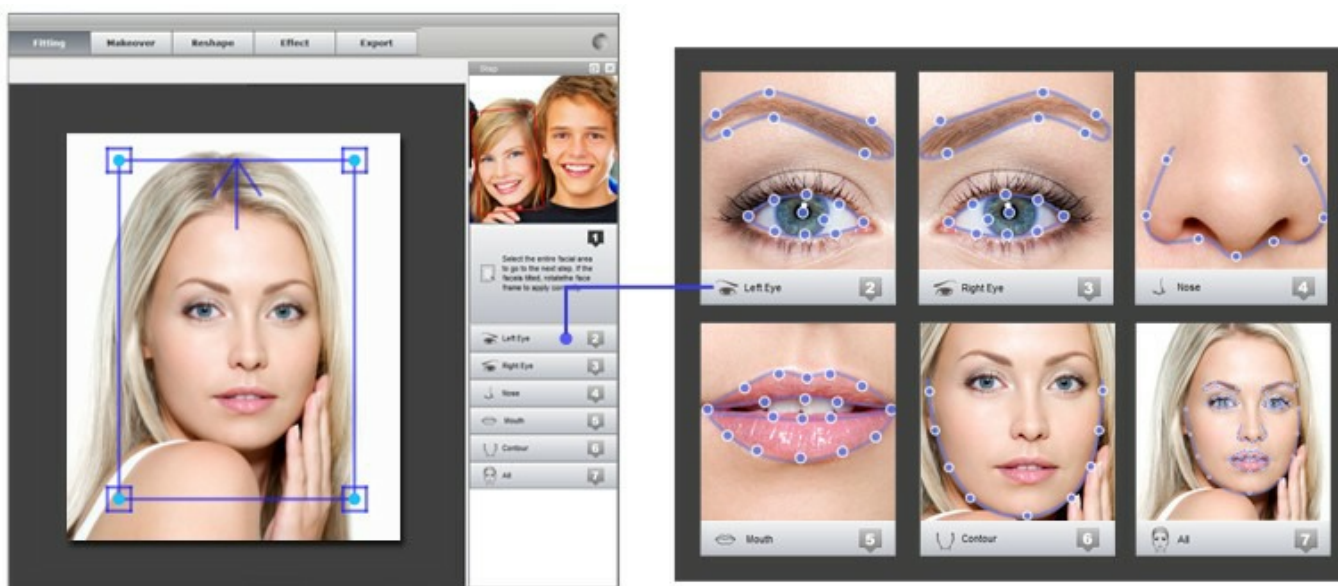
Fitting
Makeover
Reshape
Effect
Export

Step

1
Select the entire facial area to go to the next step. If the face is tilted, rotate the face frame to apply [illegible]

Left Eye 2
Right Eye 3
Nose 4
Mouth 5
Contour 6
All 7

Left Eye 2
Right Eye 3
Nose 4
Mouth 5
Contour 6
All 7